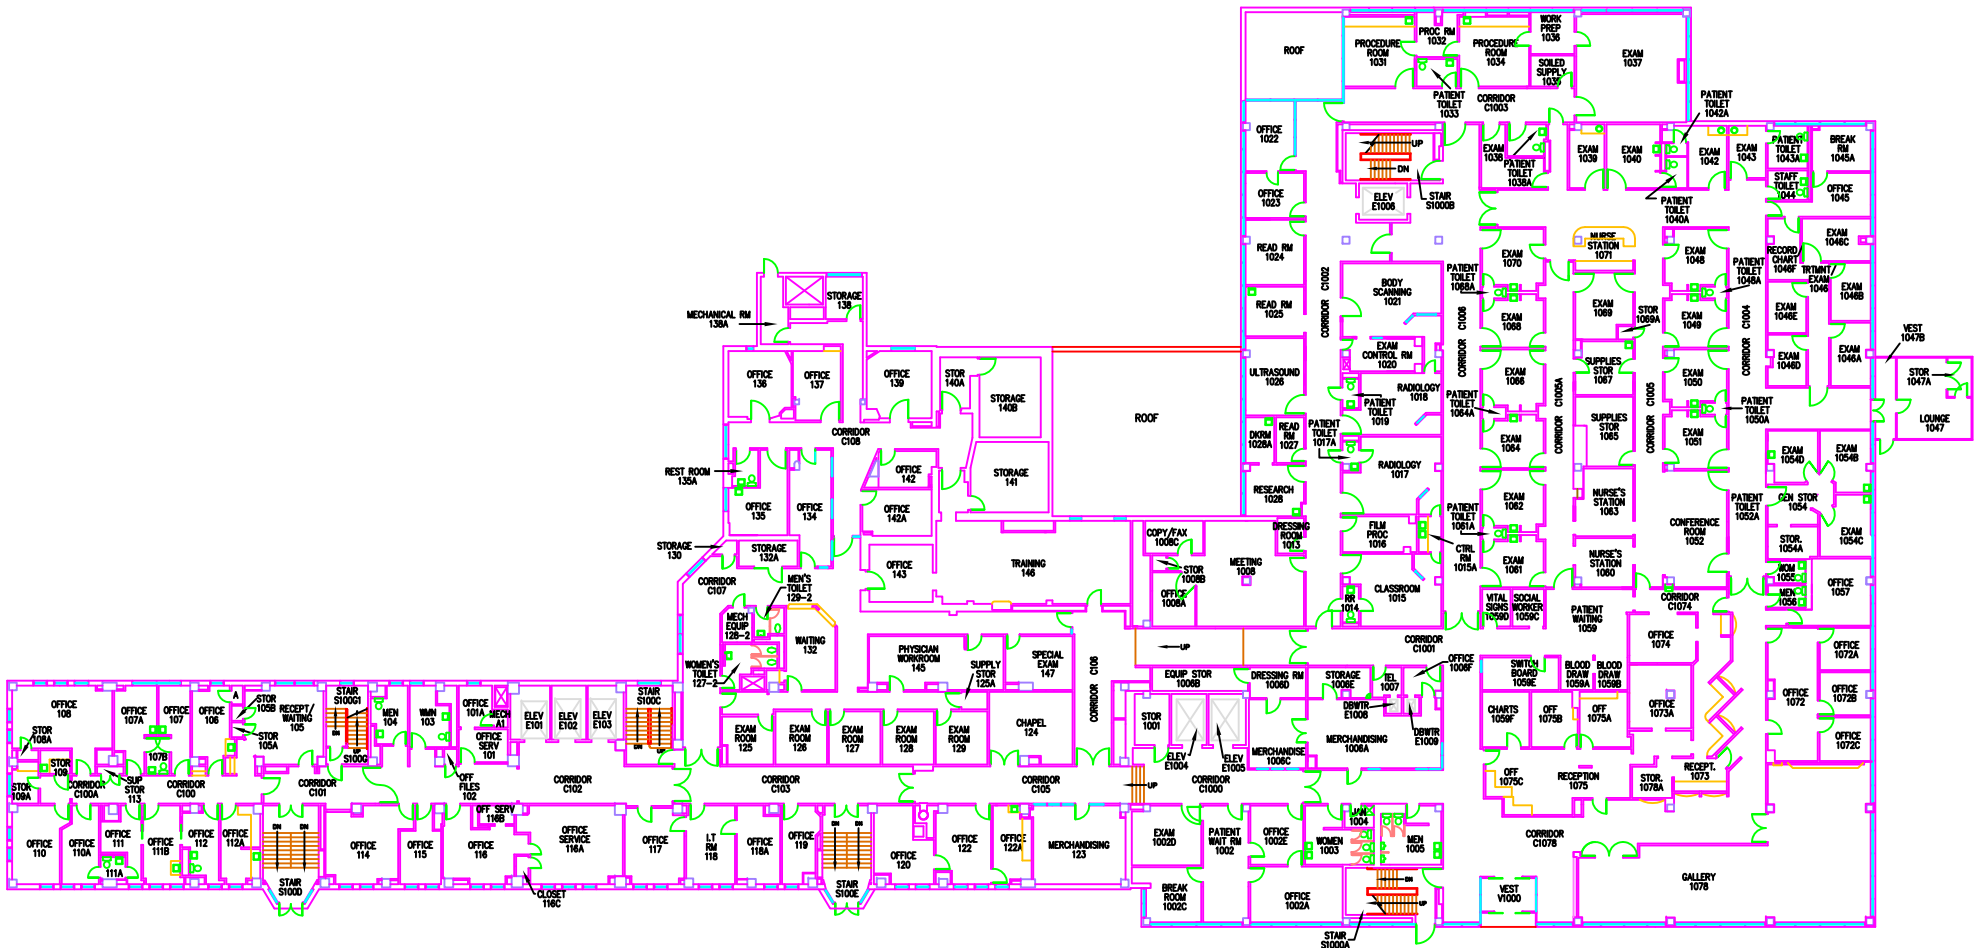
ROOF
PROCEDURE ROOM 1031
PROC RM 1032
PROCEDURE ROOM 1034
WORK PREP 1036
SOILED SUPPLY 1035
EXAM 1037
PATIENT TOILET 1033
CORRIDOR C1003
PATIENT TOILET 1042A
OFFICE 1022
UP
DN
ELEV E1006
STAIR S1000B
EXAM 1038
PATIENT TOILET 1038A
EXAM 1039
EXAM 1040
EXAM 1042
EXAM 1043
PATIENT TOILET 1043A
STAFF TOILET 1044
BREAK RM 1045A
OFFICE 1045
OFFICE 1023
PATIENT TOILET 1040A
NURSE STATION 1071
EXAM 1046C
READ RM 1024
EXAM 1070
EXAM 1048
PATIENT TOILET 1048A
RECORD CHART 1046F
TRTMNT EXAM 1046
EXAM 1046B
PATIENT TOILET 1068A
CORRIDOR C1002
BODY SCANNING 1021
READ RM 1025
EXAM 1068
EXAM 1069
STOR 1069A
EXAM 1049
EXAM 1046E
CORRIDOR C1006
CORRIDOR C1004
MECHANICAL RM 138A
STORAGE 138
VEST 1047B
EXAM CONTROL RM 1020
EXAM 1046D
EXAM 1046A
OFFICE 136
OFFICE 137
OFFICE 139
STOR 140A
STORAGE 140B
ROOF
ULTRASOUND 1026
RADIOLOGY 1018
EXAM 1066
SUPPLIES STOR 1067
EXAM 1050
STOR 1047A
PATIENT TOILET 1019
PATIENT TOILET 1064A
CORRIDOR C1005A
CORRIDOR C1005
PATIENT TOILET 1050A
LOUNGE 1047
CORRIDOR C108
DKRM 1028A
READ RM 1027
PATIENT TOILET 1017A
EXAM 1064
SUPPLIES STOR 1065
EXAM 1051
REST ROOM 135A
OFFICE 142
STORAGE 141
RADIOLOGY 1017
EXAM 1054D
EXAM 1054B
RESEARCH 1028
NURSE'S STATION 1063
OFFICE 135
OFFICE 134
OFFICE 142A
EXAM 1062
PATIENT TOILET 1052A
GEN STOR 1054
PATIENT TOILET 1061A
FILM PROC 1016
CONFERENCE ROOM 1052
COPY/FAX 1008C
DRESSING ROOM 1013
STORAGE 130
STORAGE 132A
MEETING 1008
CTRL RM 1015A
STOR. 1054A
EXAM 1054C
OFFICE 143
TRAINING 146
STOR 1008B
EXAM 1061
NURSE'S STATION 1060
CORRIDOR C107
MEN'S TOILET 129-2
OFFICE 1008A
WOM 1055
CLASSROOM 1015
RR 1014
VITAL SIGNS 1059D
SOCIAL WORKER 1059C
CORRIDOR C1074
MEN 1056
OFFICE 1057
MECH EQUIP 128-2
WAITING 132
PATIENT WAITING 1059
UP
CORRIDOR C1001
OFFICE 1074
OFFICE 1072A
PHYSICIAN WORKROOM 145
SUPPLY STOR 125A
SPECIAL EXAM 147
OFFICE 1008F
WOMEN'S TOILET 127-2
CORRIDOR C106
SWITCH BOARD 1059E
BLOOD DRAW 1059A
BLOOD DRAW 1059B
EQUIP STOR 1008D
DRESSING RM 1008D
STORAGE 1008E
TEL 1007
OFFICE 1072B
OFFICE 108
STOR 105B
RECEPT/WAITING 105
STAIR S100G1
OFFICE 101A
MECH A1
STAIR S100C
OFFICE 1073A
OFFICE 1072
OFFICE 107A
OFFICE 107
OFFICE 106
MEN 104
WMN 103
ELEV E101
ELEV E102
ELEV E103
CHARTS 1059F
OFF 1075B
OFF 1075A
STOR 108A
EXAM ROOM 125
EXAM ROOM 126
EXAM ROOM 127
EXAM ROOM 128
EXAM ROOM 129
CHAPEL 124
STOR 1001
DBWTR E1008
DBWTR E1009
OFFICE 1072C
STOR 105A
OFFICE SERV 101
MERCHANDISING 1008A
107B
DN
UP
S100G
MERCHANDISE 1008C
STOR 109
ELEV E1004
ELEV E1005
OFF 1075C
RECEPTION 1075
RECEPT. 1073
STOR. 1078A
STOR 109A
CORRIDOR C100A
SUP STOR 113
CORRIDOR C100
CORRIDOR C101
OFF FILES 102
CORRIDOR C102
CORRIDOR C103
CORRIDOR C105
CORRIDOR C1000
UP
OFF SERV 116B
JAN 1004
CORRIDOR C1078
OFFICE 110
OFFICE 110A
OFFICE 111
OFFICE 111B
OFFICE 112
OFFICE 112A
OFFICE 114
OFFICE 115
OFFICE 116
OFFICE SERVICE 116A
OFFICE 117
LT RM 118
OFFICE 118A
OFFICE 119
OFFICE 120
OFFICE 122
OFFICE 122A
MERCHANDISING 123
EXAM 1002D
PATIENT WAIT RM 1002
OFFICE 1002E
WOMEN 1003
MEN 1005
111A
DN
DN
DN
DN
STAIR S100D
CLOSET 116C
STAIR S100E
BREAK ROOM 1002C
OFFICE 1002A
DN
UP
VEST V1000
GALLERY 1078
STAIR S1000A
A